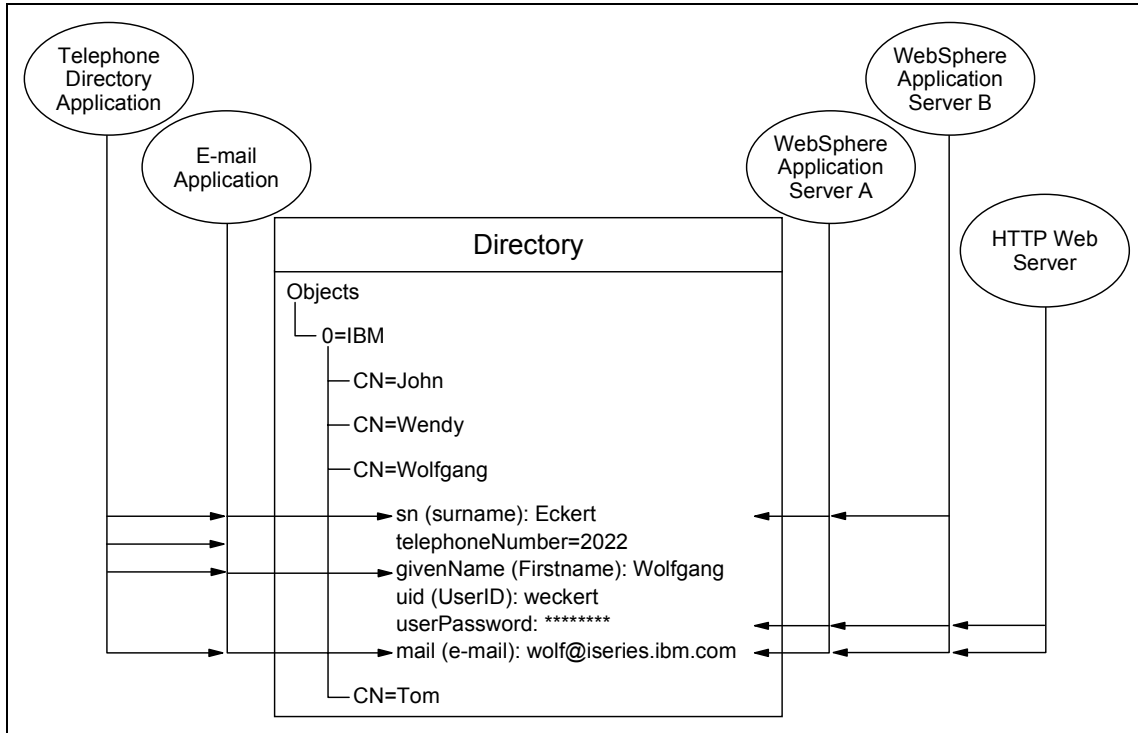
Telephone Directory Application

E-mail Application

WebSphere Application Server B

WebSphere Application Server A

HTTP Web Server

Directory

Objects

0=IBM

CN=John

CN=Wendy

CN=Wolfgang

sn (surname): Eckert
telephoneNumber=2022
givenName (Firstname): Wolfgang
uid (UserID): weckert
userPassword: ********
mail (e-mail): wolf@iseries.ibm.com

CN=Tom